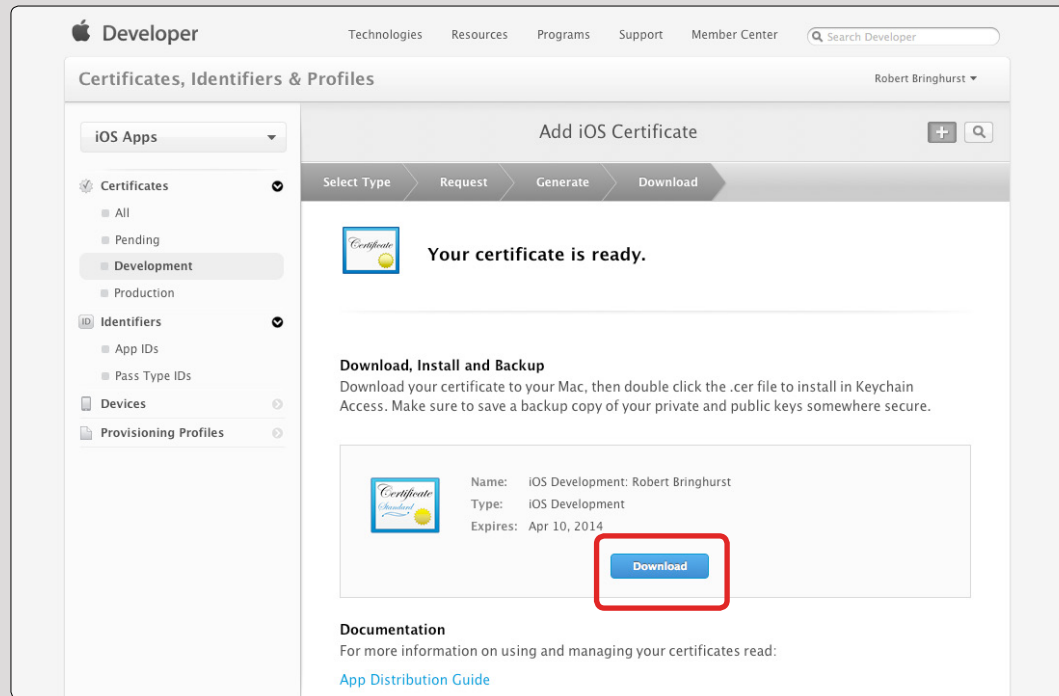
Developer

Technologies Resources Programs Support Member Center Search Developer

Certificates, Identifiers & Profiles

Robert Bringhurst ▾

iOS Apps

Certificates
All
Pending
Development
Production

Identifiers
App IDs
Pass Type IDs

Devices

Provisioning Profiles

Add iOS Certificate

Select Type Request Generate Download

Certificate

Your certificate is ready.

Download, Install and Backup

Download your certificate to your Mac, then double click the .cer file to install in Keychain Access. Make sure to save a backup copy of your private and public keys somewhere secure.

Certificate Standard

Name: iOS Development: Robert Bringhurst
Type: iOS Development
Expires: Apr 10, 2014

Download

Documentation

For more information on using and managing your certificates read:

App Distribution Guide